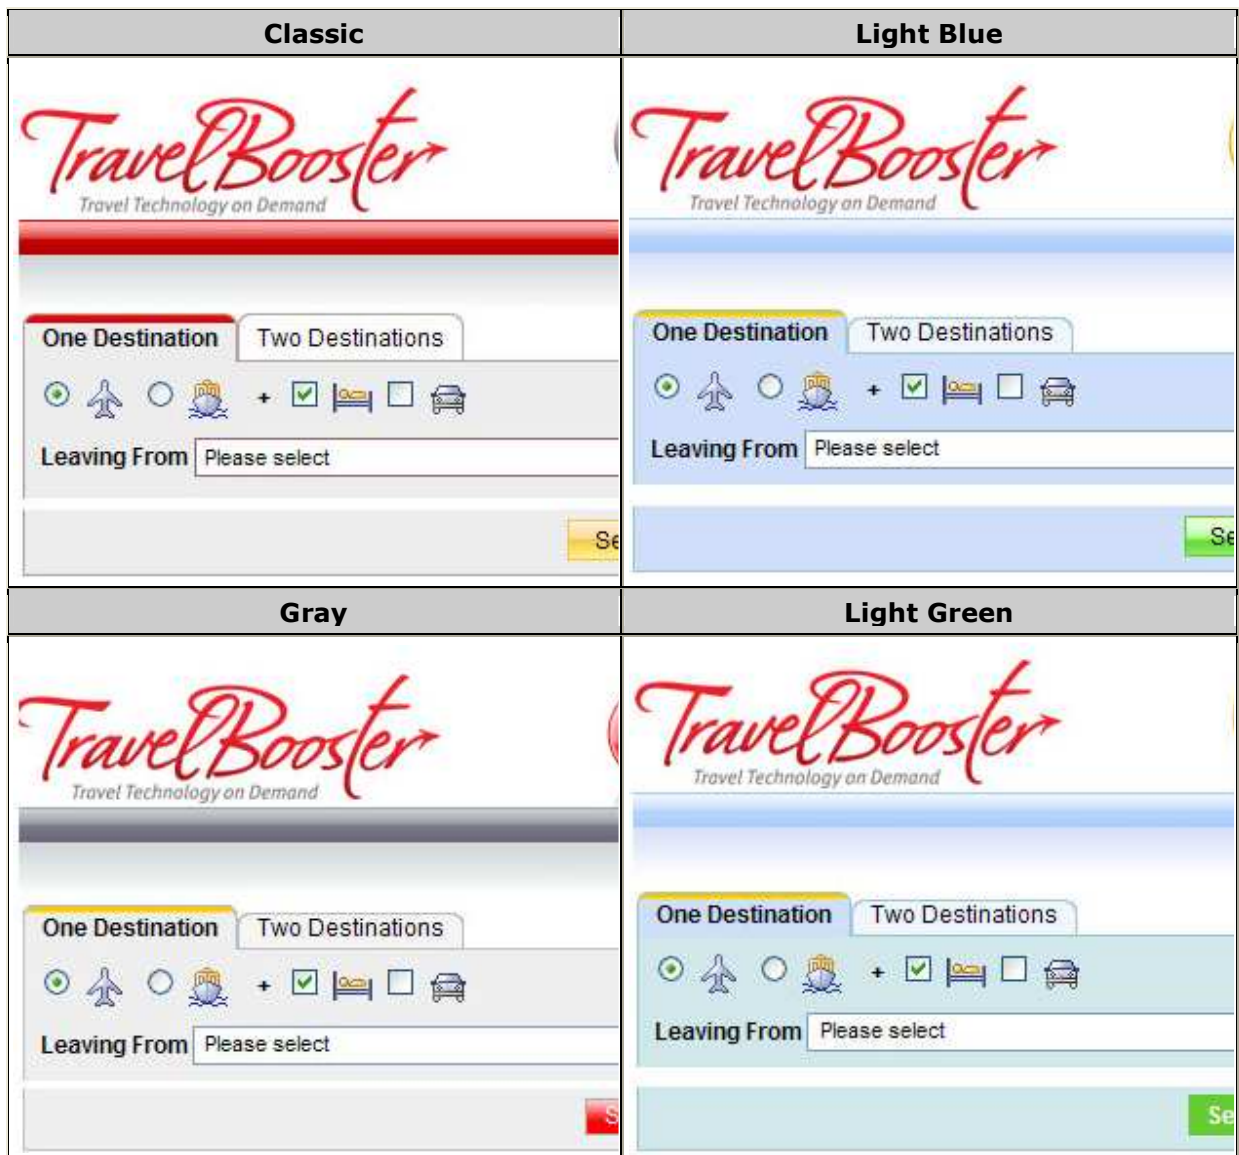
| Classic | Light Blue |
|---|---|
| TravelBooster Travel Technology on Demand One Destination Two Destinations + Leaving From Please select Se | TravelBooster Travel Technology on Demand One Destination Two Destinations + Leaving From Please select Se |
| **Gray** | **Light Green** |
| TravelBooster Travel Technology on Demand One Destination Two Destinations + Leaving From Please select S | TravelBooster Travel Technology on Demand One Destination Two Destinations + Leaving From Please select Se |